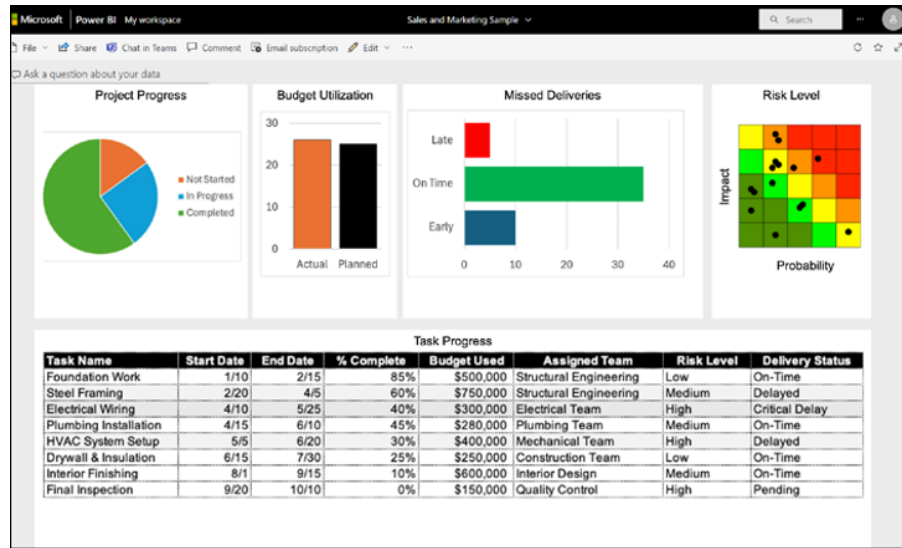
Microsoft | Power BI My workspace

Sales and Marketing Sample

Search

File Share Chat in Teams Comment Email subscription Edit ···

Ask a question about your data

Project Progress

Not Started
In Progress
Completed

Budget Utilization

30
20
10
0
Actual Planned

Missed Deliveries

Late
On Time
Early
0 10 20 30 40

Risk Level

Impact
Probability

Task Progress

| Task Name | Start Date | End Date | % Complete | Budget Used | Assigned Team | Risk Level | Delivery Status |
|---|---|---|---|---|---|---|---|
| Foundation Work | 1/10 | 2/15 | 85% | $500,000 | Structural Engineering | Low | On-Time |
| Steel Framing | 2/20 | 4/5 | 60% | $750,000 | Structural Engineering | Medium | Delayed |
| Electrical Wiring | 4/10 | 5/25 | 40% | $300,000 | Electrical Team | High | Critical Delay |
| Plumbing Installation | 4/15 | 6/10 | 45% | $280,000 | Plumbing Team | Medium | On-Time |
| HVAC System Setup | 5/5 | 6/20 | 30% | $400,000 | Mechanical Team | High | Delayed |
| Drywall & Insulation | 6/15 | 7/30 | 25% | $250,000 | Construction Team | Low | On-Time |
| Interior Finishing | 8/1 | 9/15 | 10% | $600,000 | Interior Design | Medium | On-Time |
| Final Inspection | 9/20 | 10/10 | 0% | $150,000 | Quality Control | High | Pending |